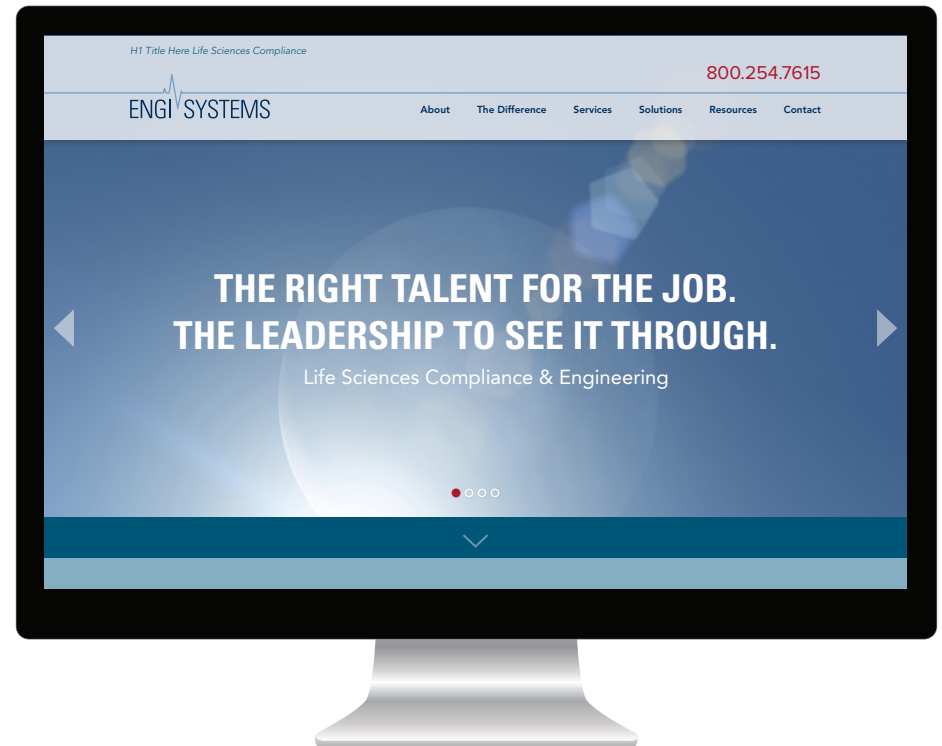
H1 Title Here Life Sciences Compliance

800.254.7615

ENGI SYSTEMS

About The Difference Services Solutions Resources Contact

THE RIGHT TALENT FOR THE JOB.
THE LEADERSHIP TO SEE IT THROUGH.

Life Sciences Compliance & Engineering